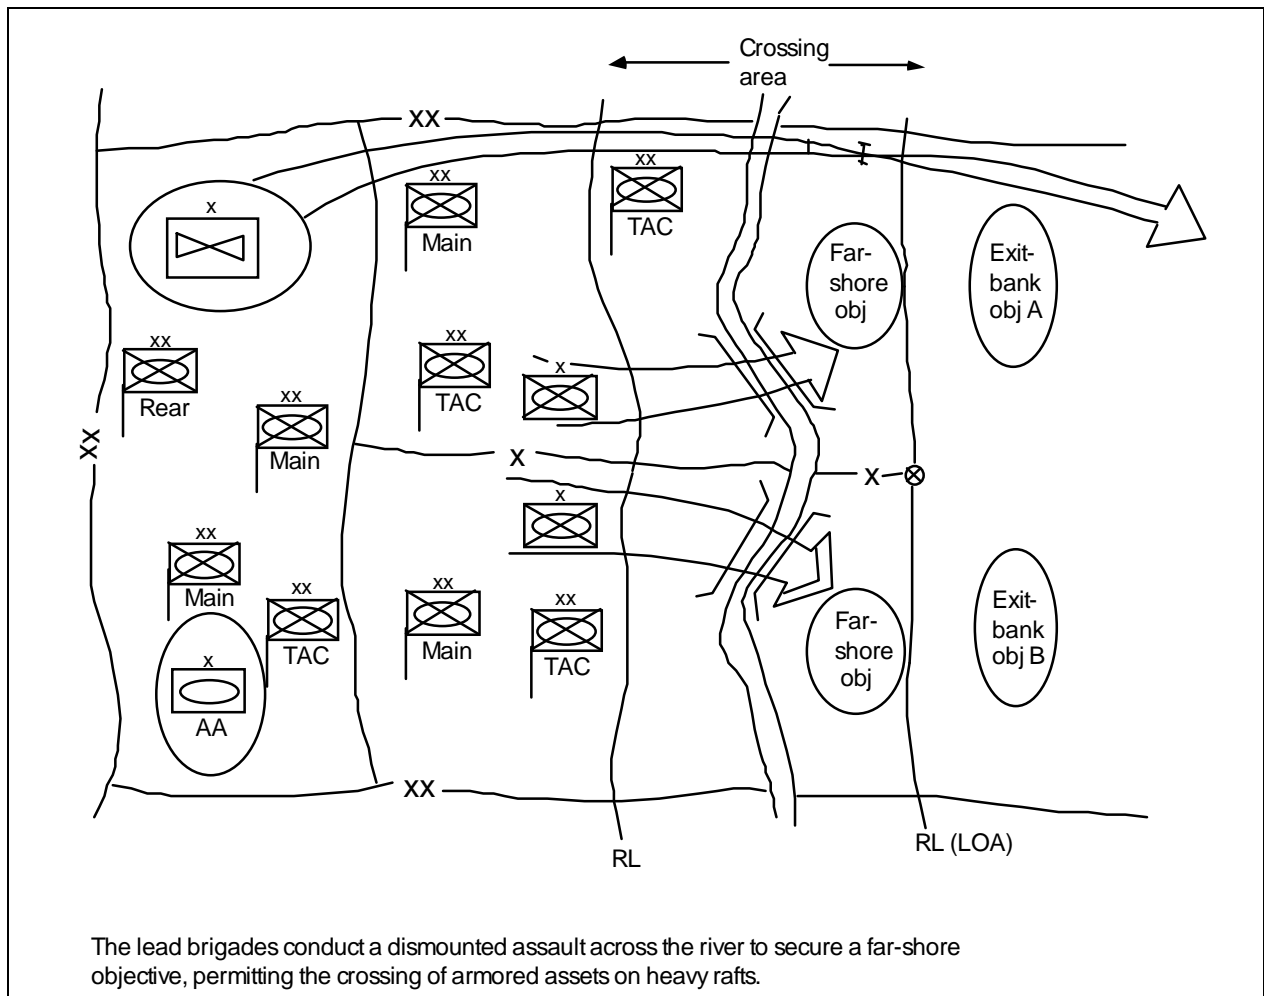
Crossing area

XX

xx

xx
Main

TAC

x

Far-shore obj

Exit-bank obj A

xx
Rear

xx
TAC

x

xx
Main

XX

X

X

x

xx
Main

xx
TAC

xx
Main

xx
TAC

x
AA

Far-shore obj

Exit-bank obj B

XX

RL

RL (LOA)

The lead brigades conduct a dismounted assault across the river to secure a far-shore objective, permitting the crossing of armored assets on heavy rafts.